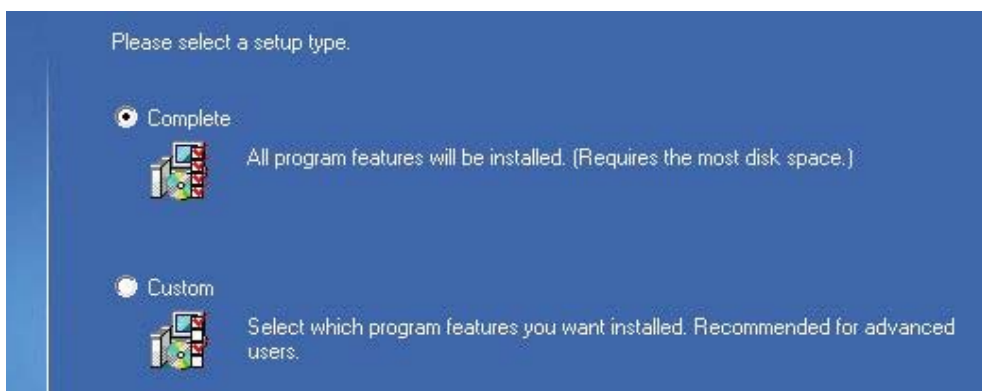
Please select a setup type.

Complete

All program features will be installed. (Requires the most disk space.)

Custom

Select which program features you want installed. Recommended for advanced users.